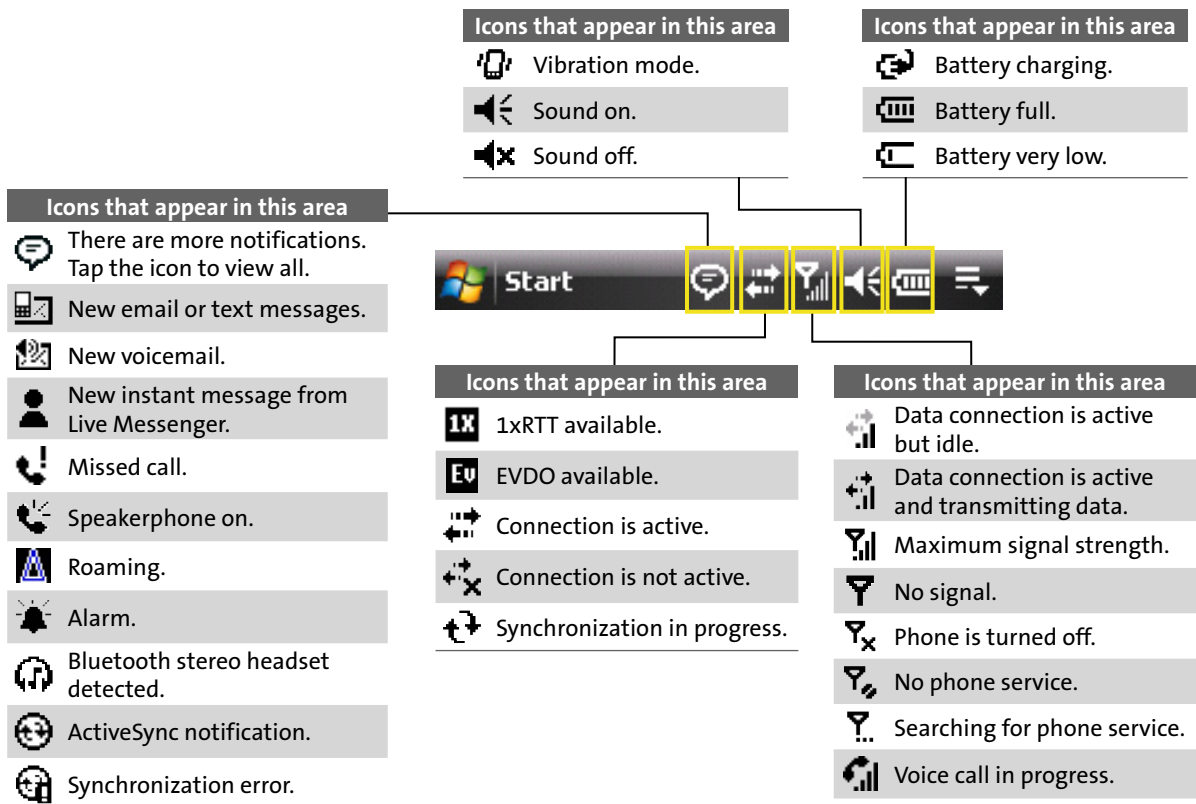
Icons that appear in this area

Vibration mode.

Sound on.

Sound off.

Icons that appear in this area

Battery charging.

Battery full.

Battery very low.

Icons that appear in this area

There are more notifications. Tap the icon to view all.

New email or text messages.

New voicemail.

New instant message from Live Messenger.

Missed call.

Speakerphone on.

Roaming.

Alarm.

Bluetooth stereo headset detected.

ActiveSync notification.

Synchronization error.

Start

Icons that appear in this area

1X 1xRTT available.

Ev EVDO available.

Connection is active.

Connection is not active.

Synchronization in progress.

Icons that appear in this area

Data connection is active but idle.

Data connection is active and transmitting data.

Maximum signal strength.

No signal.

Phone is turned off.

No phone service.

Searching for phone service.

Voice call in progress.